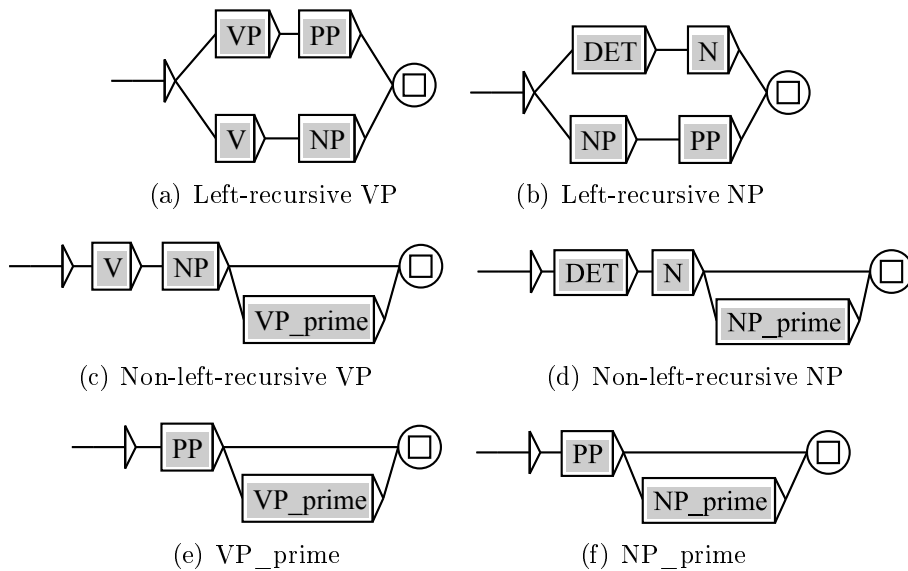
VP PP V NP

(a) Left-recursive VP

DET N NP PP

(b) Left-recursive NP

V NP VP_prime

(c) Non-left-recursive VP

DET N NP_prime

(d) Non-left-recursive NP

PP VP_prime

(e) VP_prime

PP NP_prime

(f) NP_prime